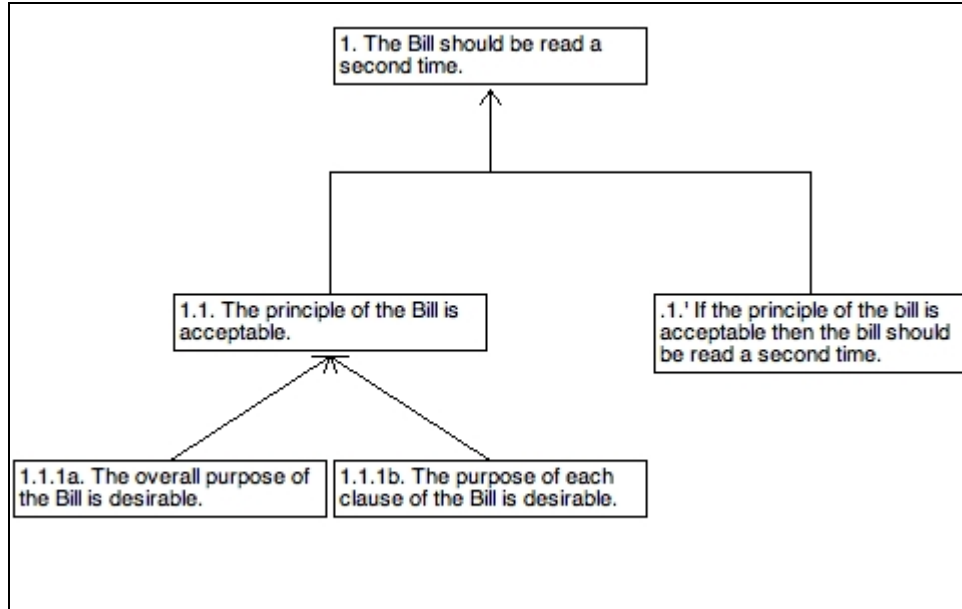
1. The Bill should be read a second time.

1.1. The principle of the Bill is acceptable.

.1.' If the principle of the bill is acceptable then the bill should be read a second time.

1.1.1a. The overall purpose of the Bill is desirable.

1.1.1b. The purpose of each clause of the Bill is desirable.